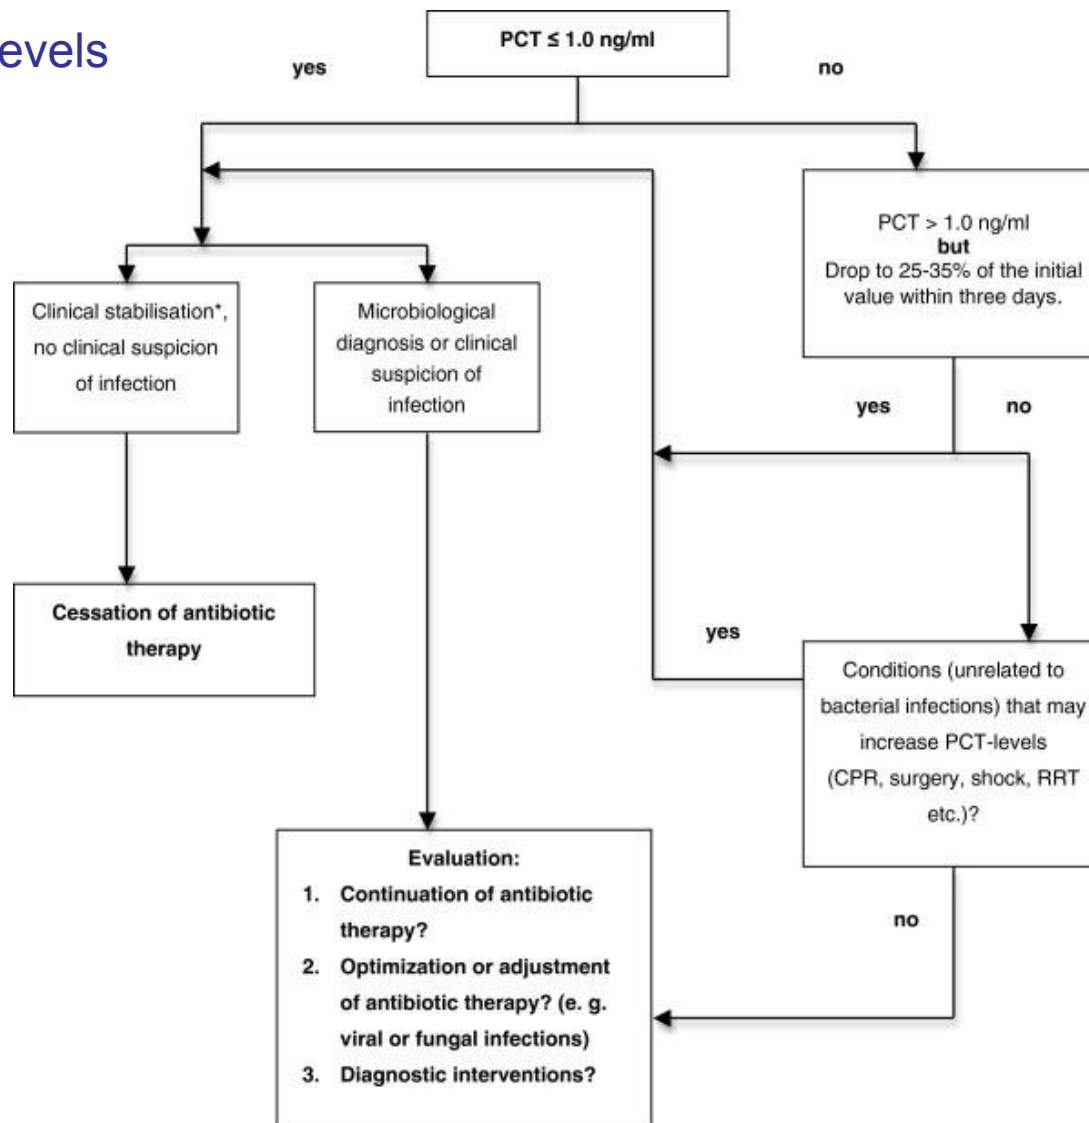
evels

PCT ≤ 1.0 ng/ml

yes

no

Clinical stabilisation*, no clinical suspicion of infection

Microbiological diagnosis or clinical suspicion of infection

PCT > 1.0 ng/ml
but
Drop to 25-35% of the initial value within three days.

yes

no

Cessation of antibiotic therapy

yes

Conditions (unrelated to bacterial infections) that may increase PCT-levels (CPR, surgery, shock, RRT etc.)?

Evaluation:
1. Continuation of antibiotic therapy?
2. Optimization or adjustment of antibiotic therapy? (e. g. viral or fungal infections)
3. Diagnostic interventions?

no